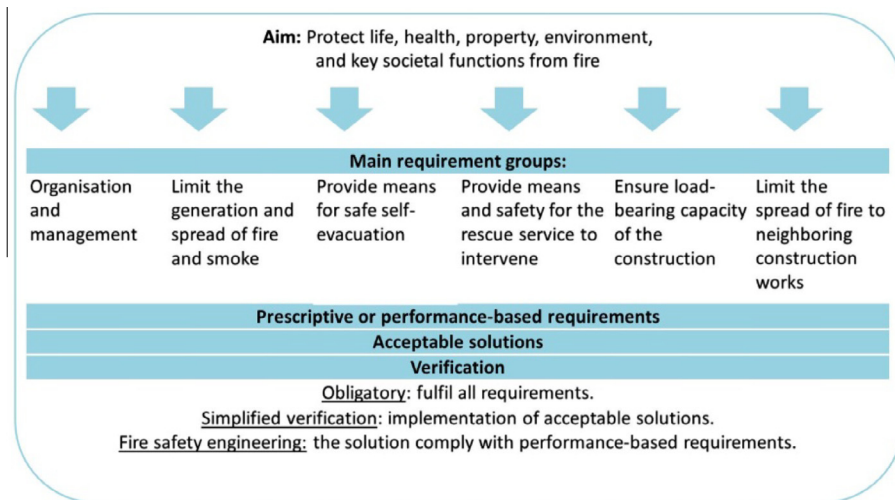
**Aim:** Protect life, health, property, environment, and key societal functions from fire

**Main requirement groups:**

| Organisation and management | Limit the generation and spread of fire and smoke | Provide means for safe self-evacuation | Provide means and safety for the rescue service to intervene | Ensure load-bearing capacity of the construction | Limit the spread of fire to neighboring construction works |
|---|---|---|---|---|---|

**Prescriptive or performance-based requirements**

**Acceptable solutions**

**Verification**

Obligatory: fulfil all requirements.

Simplified verification: implementation of acceptable solutions.

Fire safety engineering: the solution comply with performance-based requirements.